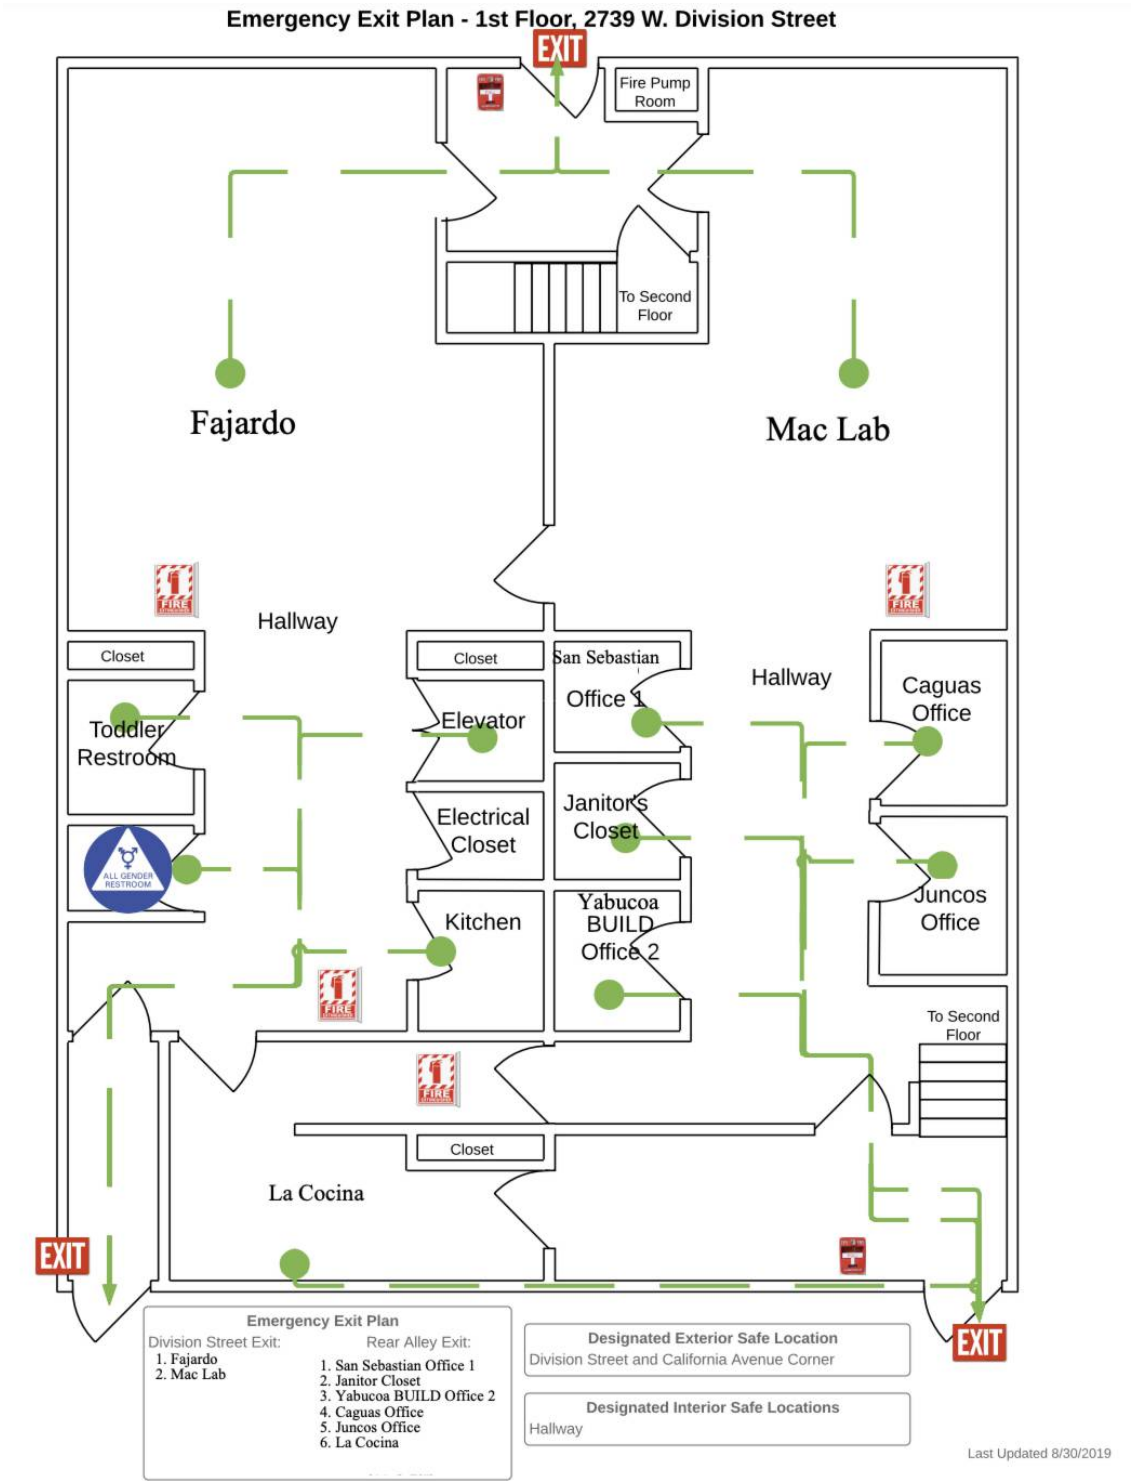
Emergency Exit Plan - 1st Floor, 2739 W. Division Street

EXIT

Fire Pump Room

To Second Floor

Fajardo

Mac Lab

FIRE

FIRE

Hallway

Closet

Toddler Restroom

ALL GENDER RESTROOM

Closet

Elevator

Electrical Closet

Kitchen

San Sebastian Office 1

Janitor's Closet

Yabucoa BUILD Office 2

Hallway

Caguas Office

Juncos Office

To Second Floor

FIRE

FIRE

Closet

La Cocina

EXIT

EXIT

Emergency Exit Plan
Division Street Exit:
1. Fajardo
2. Mac Lab
Rear Alley Exit:
1. San Sebastian Office 1
2. Janitor Closet
3. Yabucoa BUILD Office 2
4. Caguas Office
5. Juncos Office
6. La Cocina

Designated Exterior Safe Location
Division Street and California Avenue Corner

Designated Interior Safe Locations
Hallway

Last Updated 8/30/2019